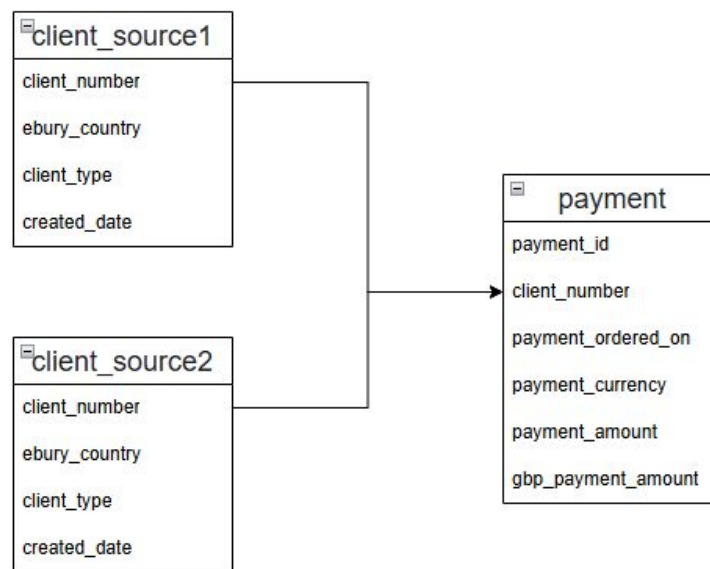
client_source1
client_number
ebury_country
client_type
created_date

client_source2
client_number
ebury_country
client_type
created_date

payment
payment_id
client_number
payment_ordered_on
payment_currency
payment_amount
gbp_payment_amount